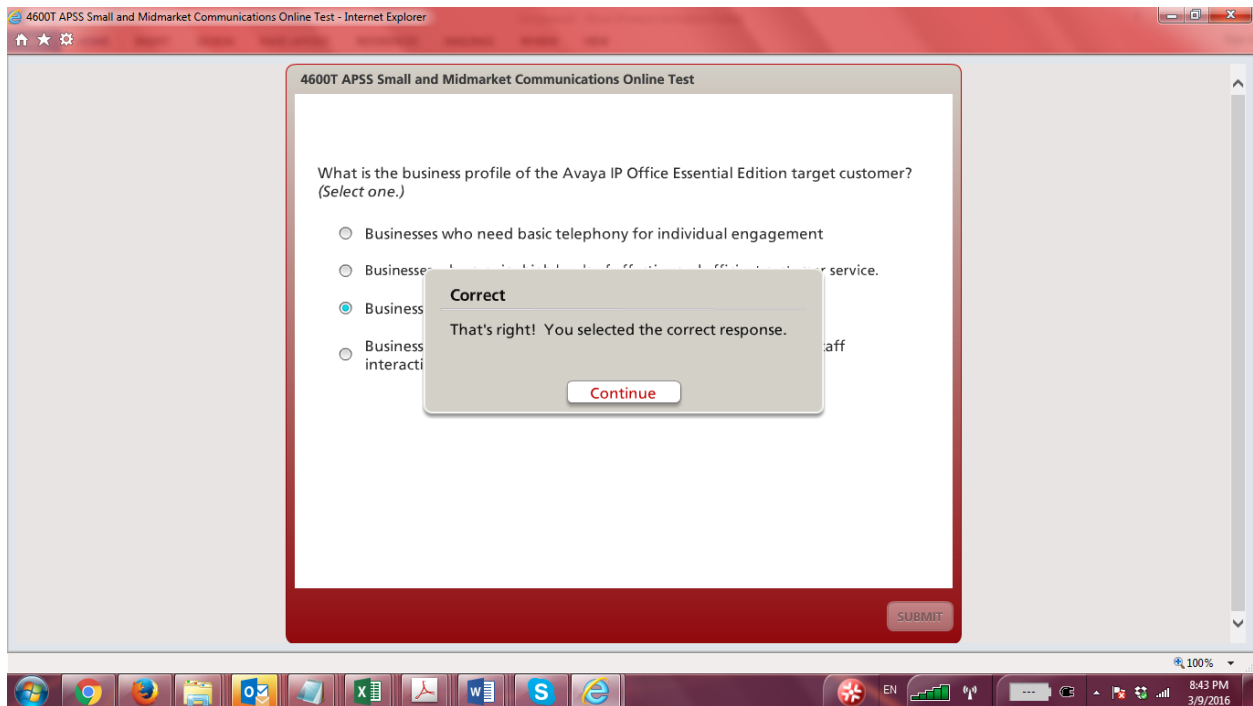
4600T APSS Small and Midmarket Communications Online Test - Internet Explorer

4600T APSS Small and Midmarket Communications Online Test

What is the business profile of the Avaya IP Office Essential Edition target customer? *(Select one.)*

Businesses who need basic telephony for individual engagement

Businesse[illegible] service.

Business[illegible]

Business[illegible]aff interacti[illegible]

Correct

That's right! You selected the correct response.

Continue

SUBMIT

100%

EN

8:43 PM
3/9/2016